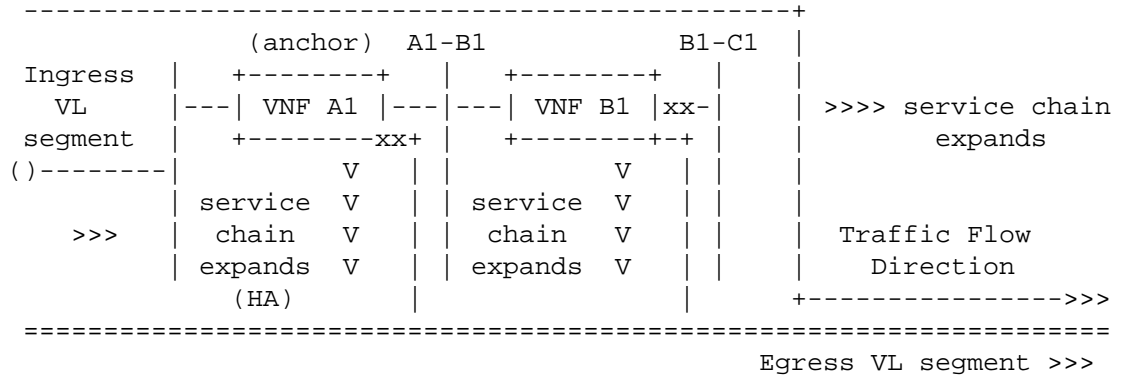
```
 -------------------------------------------+
          (anchor)  A1-B1             B1-C1  |
 Ingress  |    +--------+   |   +--------+   |   |
   VL     |---| VNF A1 |---|---| VNF B1 |xx-|   | >>>> service chain
 segment  |    +--------xx+ |   +--------+-+ |   |       expands
()--------|           V   | |           V  | |   |
          | service   V   | | service   V  | |   |
   >>>    |  chain    V   | |  chain    V  | |   |  Traffic Flow
          | expands   V   | | expands   V  | |   |   Direction
            (HA)          |                |      +--------------->>>
 ==================================================================
                                              Egress VL segment >>>
```